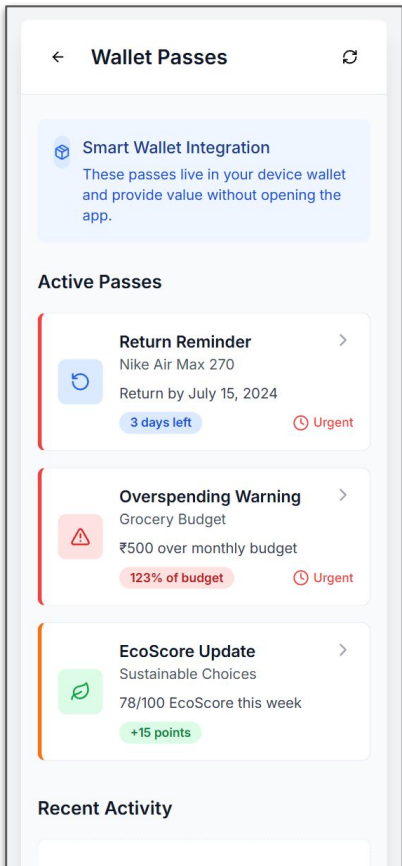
Wallet Passes

Smart Wallet Integration
These passes live in your device wallet and provide value without opening the app.

Active Passes

Return Reminder
Nike Air Max 270
Return by July 15, 2024
3 days left
Urgent

Overspending Warning
Grocery Budget
₹500 over monthly budget
123% of budget
Urgent

EcoScore Update
Sustainable Choices
78/100 EcoScore this week
+15 points

Recent Activity